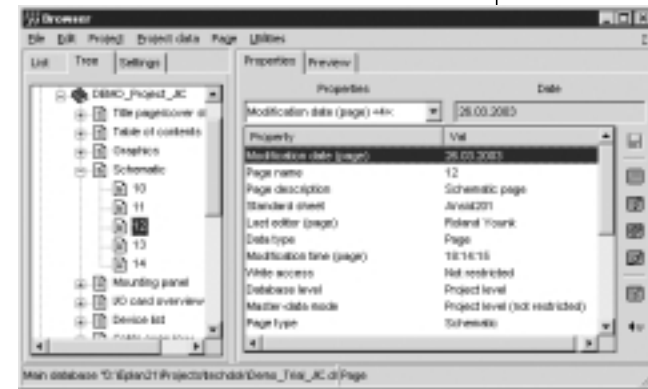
Browser

File Edit Project Project data Page Utilities

List Tree Settings

DEMO_Project_JC
Title page/cover sl
Table of contents
Graphics
Schematic
10
11
12
13
14
Mounting panel
I/O card overview
Device list

Properties Preview

Properties Date

Modification date (page) <4> 26.03.2003

| Property | Val |
|---|---|
| Modification date (page) | 26.03.2003 |
| Page name | 12 |
| Page description | Schematic page |
| Standard sheet | Arvid201 |
| Last editor (page) | Roland Yousik |
| Data type | Page |
| Modification time (page) | 18:14:15 |
| Write access | Not restricted |
| Database level | Project level |
| Master-data mode | Project level (not restricted) |
| Page type | Schematic |

Main database "D:\Eplan21\Projects\techdok\Demo_Trial_JC.d Page